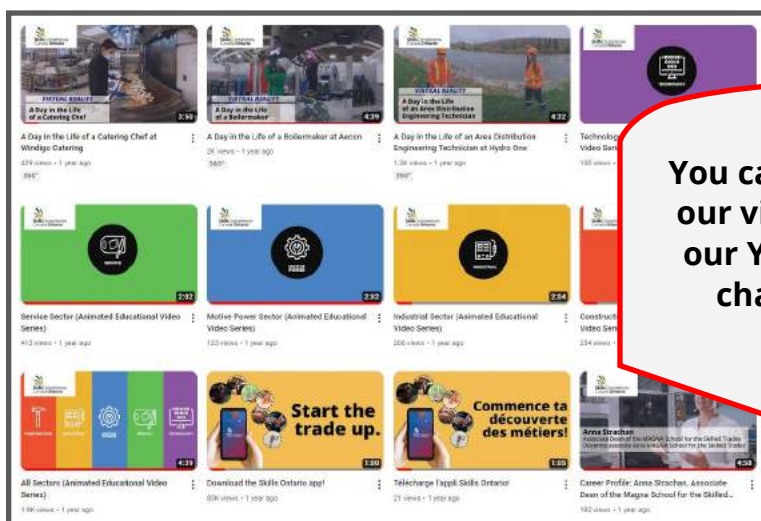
VIRTUAL REALITY
A Day in the Life of a Catering Chef
3:50
A Day in the Life of a Catering Chef at Windigo Catering
439 views • 1 year ago
360°

VIRTUAL REALITY
A Day in the Life of a Boilermaker
4:39
A Day in the Life of a Boilermaker at Aecon
2K views • 1 year ago
360°

VIRTUAL REALITY
A Day in the Life of an Area Distribution Engineering Technician
4:32
A Day in the Life of an Area Distribution Engineering Technician at Hydro One
1.3K views • 1 year ago
360°

Technolog
Video Ser
193 views

You ca
our vi
our Y
cha

SERVICE
2:32
Service Sector (Animated Educational Video Series)
412 views • 1 year ago

MOTIVE POWER
2:32
Motive Power Sector (Animated Educational Video Series)
123 views • 1 year ago

INDUSTRIAL
2:34
Industrial Sector (Animated Educational Video Series)
200 views • 1 year ago

Construct
Video Ser
234 views

4:39
All Sectors (Animated Educational Video Series)
1.9K views • 1 year ago

Start the trade up.
1:50
Download the Skills Ontario app!
83K views • 1 year ago

Commence ta découverte des métiers!
1:05
Télécharge l'appli Skills Ontario!
21 views • 1 year ago

Anna Strachan
Associate Dean of the MAGNA School for the Skilled Trades
4:58
Career Profile: Anna Strachan, Associate Dean of the Magna School for the Skilled...
192 views • 1 year ago